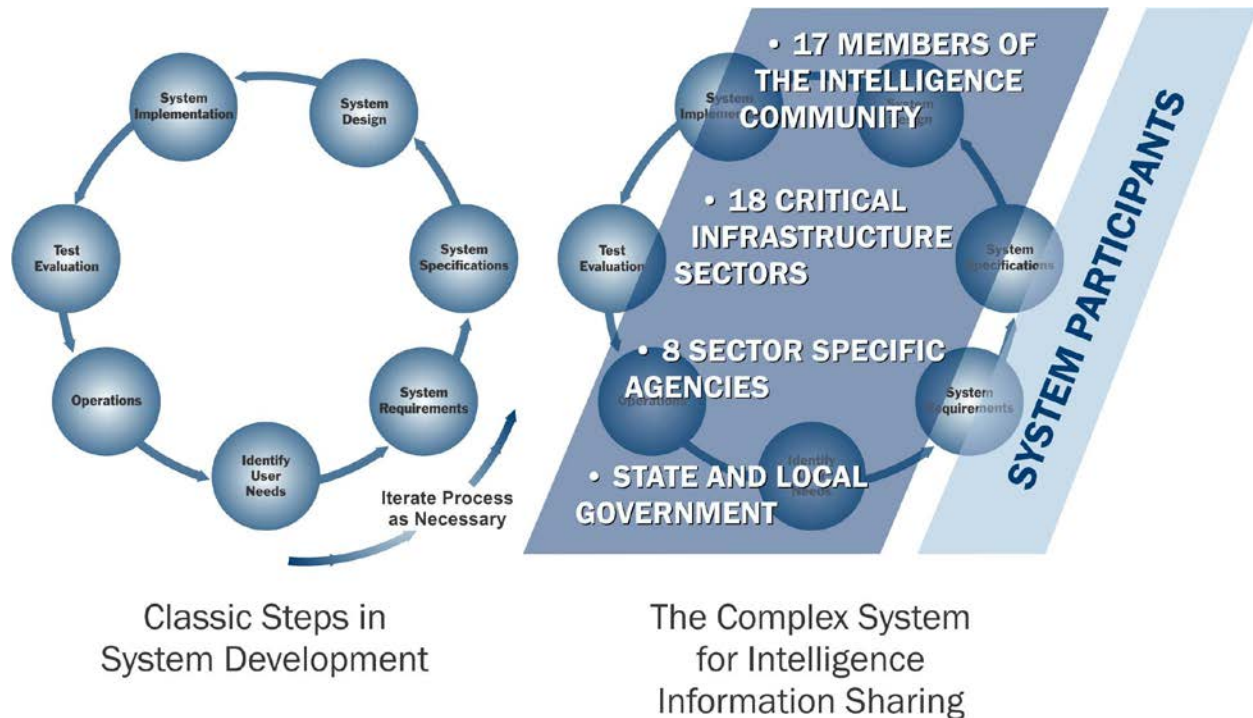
System Implementation

System Design

Test Evaluation

System Specifications

Operations

System Requirements

Identify User Needs

Iterate Process as Necessary

Classic Steps in System Development

• 17 MEMBERS OF THE INTELLIGENCE COMMUNITY

• 18 CRITICAL INFRASTRUCTURE SECTORS

• 8 SECTOR SPECIFIC AGENCIES

• STATE AND LOCAL GOVERNMENT

System Implementation

System Design

Test Evaluation

System Specifications

Operations

System Requirements

Identify Needs

SYSTEM PARTICIPANTS

The Complex System for Intelligence Information Sharing